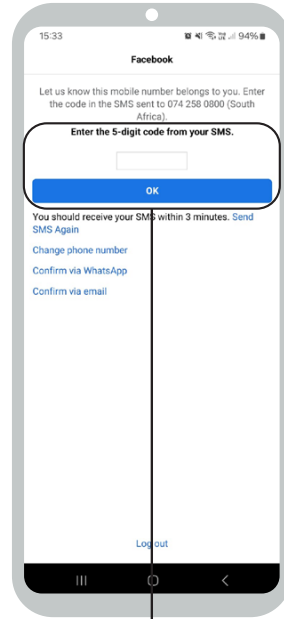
15:33

94%

Facebook

Let us know this mobile number belongs to you. Enter the code in the SMS sent to 074 258 0800 (South Africa).

Enter the 5-digit code from your SMS.

OK

You should receive your SMS within 3 minutes. Send SMS Again

Change phone number

Confirm via WhatsApp

Confirm via email

Log out